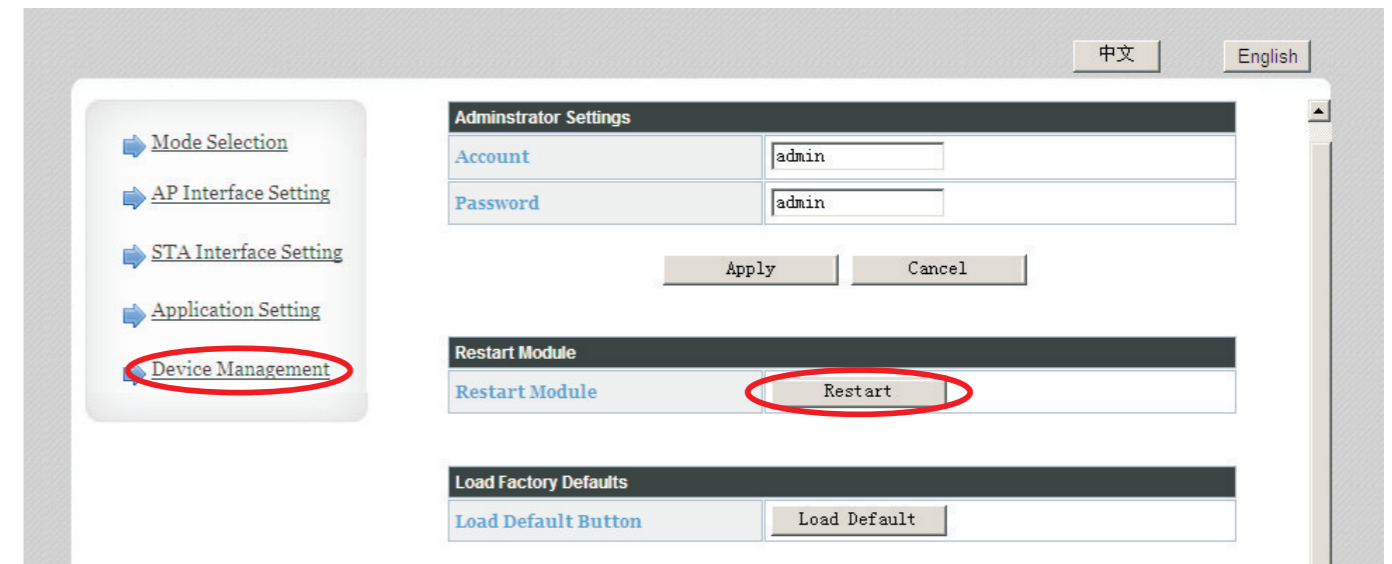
中文

English

Mode Selection

AP Interface Setting

STA Interface Setting

Application Setting

Device Management

Adminstrator Settings

| | |
|---|---|
| Account | admin |
| Password | admin |

Apply

Cancel

Restart Module

| | |
|---|---|
| Restart Module | Restart |

Load Factory Defaults

| | |
|---|---|
| Load Default Button | Load Default |